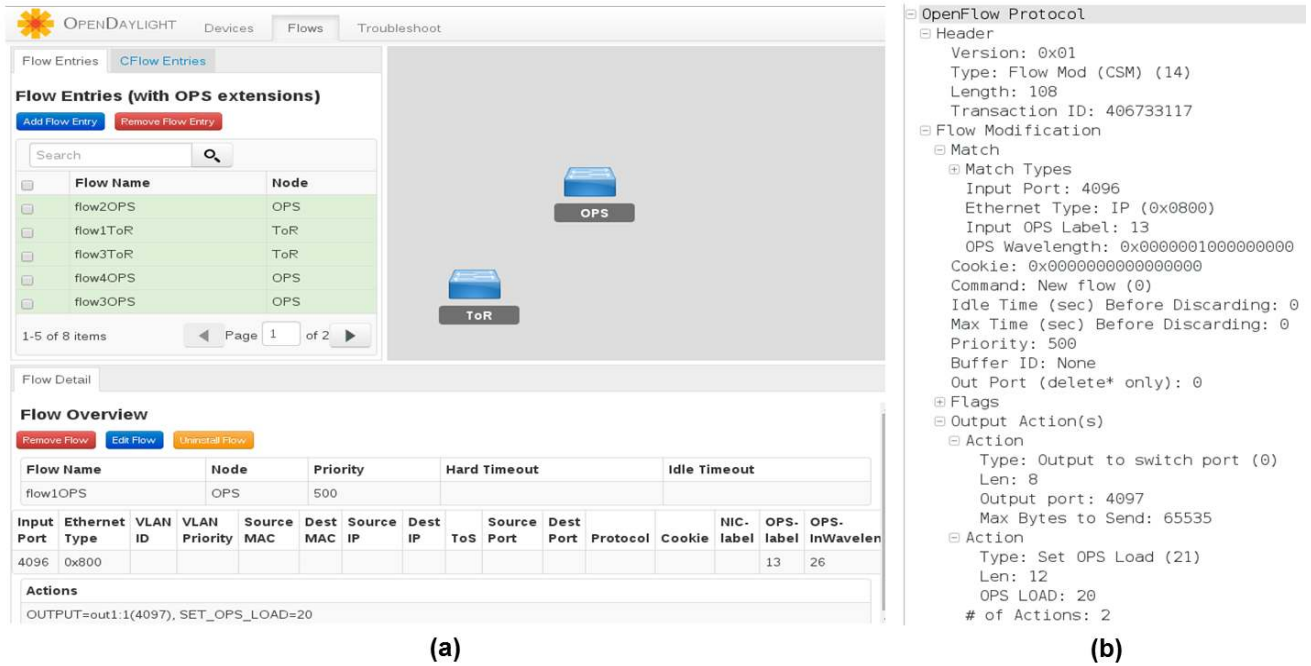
OPENDAYLIGHT Devices Flows Troubleshoot

Flow Entries CFlow Entries

Flow Entries (with OPS extensions)

Add Flow Entry Remove Flow Entry

Search

| | Flow Name | Node |
|---|---|---|
| | flow2OPS | OPS |
| | flow1ToR | ToR |
| | flow3ToR | ToR |
| | flow4OPS | OPS |
| | flow3OPS | OPS |

1-5 of 8 items Page 1 of 2

OPS

ToR

Flow Detail

Flow Overview

Remove Flow Edit Flow Uninstall Flow

| Flow Name | Node | Priority | Hard Timeout | Idle Timeout |
|---|---|---|---|---|
| flow1OPS | OPS | 500 | | |

| Input Port | Ethernet Type | VLAN ID | VLAN Priority | Source MAC | Dest MAC | Source IP | Dest IP | ToS | Source Port | Dest Port | Protocol | Cookie | NIC-label | OPS-label | OPS-InWavelen |
|---|---|---|---|---|---|---|---|---|---|---|---|---|---|---|---|
| 4096 | 0x800 | | | | | | | | | | | | | 13 | 26 |

Actions

OUTPUT=out1:1(4097), SET_OPS_LOAD=20

(a)

OpenFlow Protocol
Header
Version: 0x01
Type: Flow Mod (CSM) (14)
Length: 108
Transaction ID: 406733117
Flow Modification
Match
Match Types
Input Port: 4096
Ethernet Type: IP (0x0800)
Input OPS Label: 13
OPS Wavelength: 0x0000001000000000
Cookie: 0x0000000000000000
Command: New flow (0)
Idle Time (sec) Before Discarding: 0
Max Time (sec) Before Discarding: 0
Priority: 500
Buffer ID: None
Out Port (delete* only): 0
Flags
Output Action(s)
Action
Type: Output to switch port (0)
Len: 8
Output port: 4097
Max Bytes to Send: 65535
Action
Type: Set OPS Load (21)
Len: 12
OPS LOAD: 20
# of Actions: 2

(b)